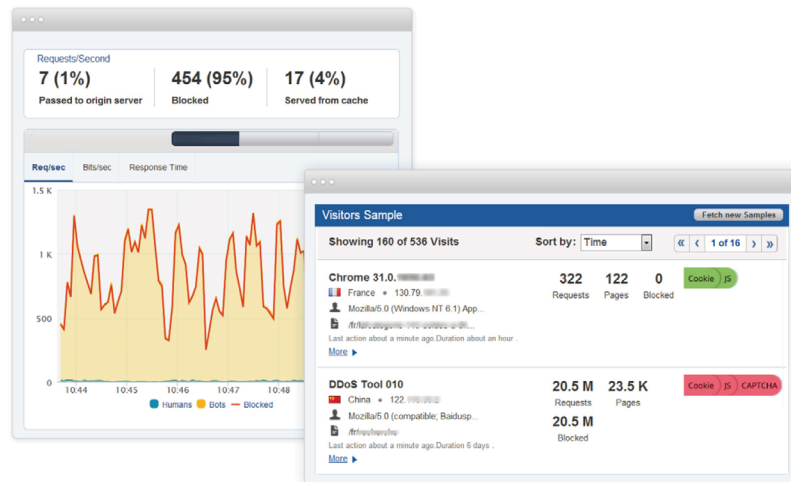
Requests/Second
7 (1%)
Passed to origin server
454 (95%)
Blocked
17 (4%)
Served from cache

Req/sec Bits/sec Response Time

1.5 K
1 K
500
0
10:44 10:45 10:46 10:47 10:48
Humans Bots Blocked

Visitors Sample
Fetch new Samples
Showing 160 of 536 Visits
Sort by: Time
« ‹ 1 of 16 › »

Chrome 31.0.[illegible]
France • 130.79.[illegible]
Mozilla/5.0 (Windows NT 6.1) App...
/fr/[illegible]
Last action about a minute ago.Duration about an hour .
More
322
Requests
122
Pages
0
Blocked
Cookie JS

DDoS Tool 010
China • 122.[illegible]
Mozilla/5.0 (compatible; Baidusp...
/fr/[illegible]
Last action about a minute ago.Duration 6 days .
More
20.5 M
Requests
23.5 K
Pages
20.5 M
Blocked
Cookie JS CAPTCHA